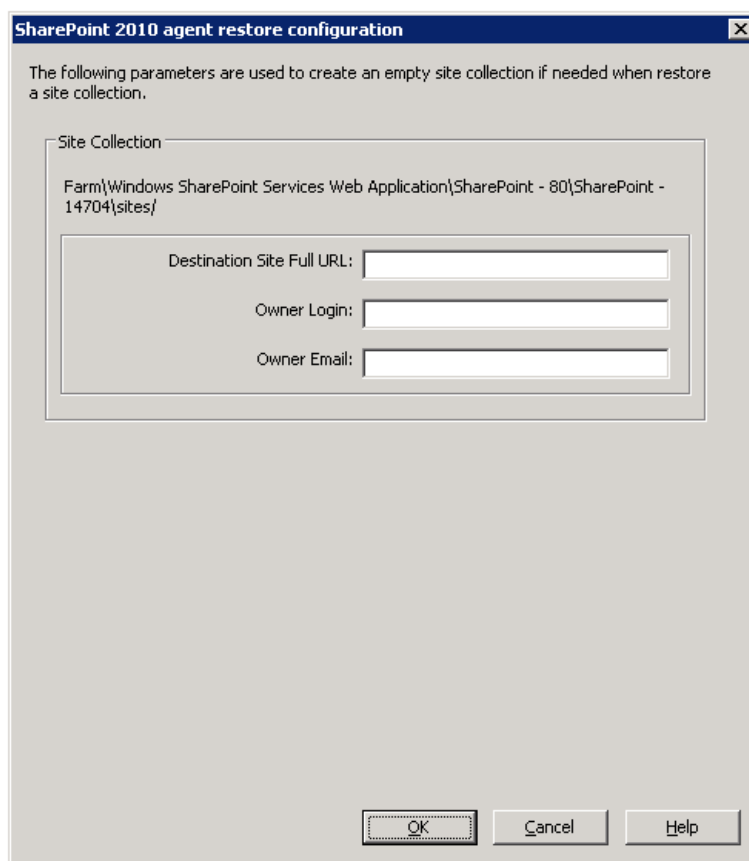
SharePoint 2010 agent restore configuration

The following parameters are used to create an empty site collection if needed when restore a site collection.

Site Collection

Farm\Windows SharePoint Services Web Application\SharePoint - 80\SharePoint - 14704\sites/

Destination Site Full URL:

Owner Login:

Owner Email:

OK

Cancel

Help